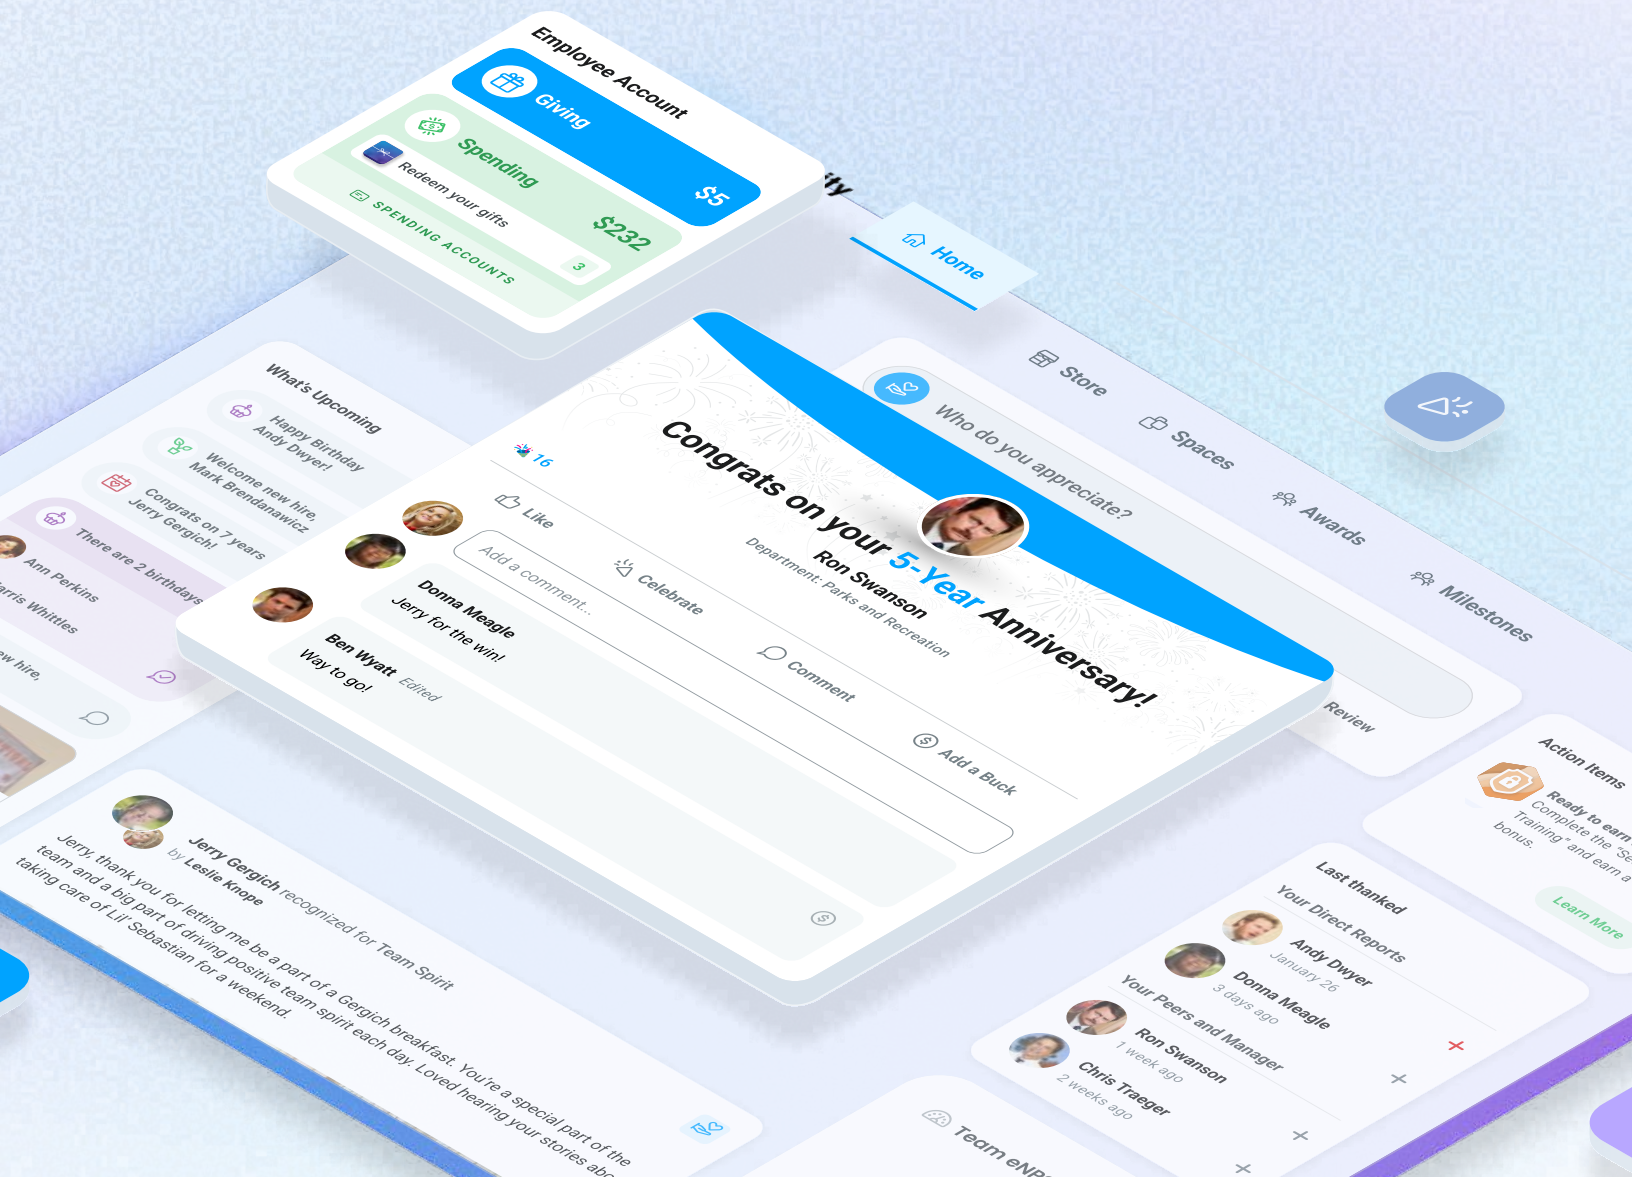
Employee Account

Giving

$5

Spending

Redeem your gifts

$232

3

SPENDING ACCOUNTS

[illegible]ty

Home

Store

Spaces

Awards

Milestones

Who do you appreciate?

Review

What's Upcoming

Happy Birthday Andy Dwyer!

Welcome new hire, Mark Brendanawicz

Congrats on 7 years Jerry Gergich!

There are 2 birthdays

Ann Perkins

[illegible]rris Whittles

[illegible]w hire,

16

Congrats on your 5-Year Anniversary!

Ron Swanson

Department: Parks and Recreation

Like

Celebrate

Comment

Add a Buck

Add a comment...

Donna Meagle

Jerry for the win!

Ben Wyatt

Way to go!

Edited

Jerry Gergich recognized for Team Spirit

by Leslie Knope

Jerry, thank you for letting me be a part of a Gergich breakfast. You're a special part of the team and a big part of driving positive team spirit each day. Loved hearing your stories abo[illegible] taking care of Li'l Sebastian for a weekend.

Action Items

Ready to earn

Complete the "Se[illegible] Training" and earn a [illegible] bonus.

Learn More

Last thanked

Your Direct Reports

Andy Dwyer

January 26

Donna Meagle

3 days ago

Your Peers and Manager

Ron Swanson

1 week ago

Chris Traeger

2 weeks ago

Team eNP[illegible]